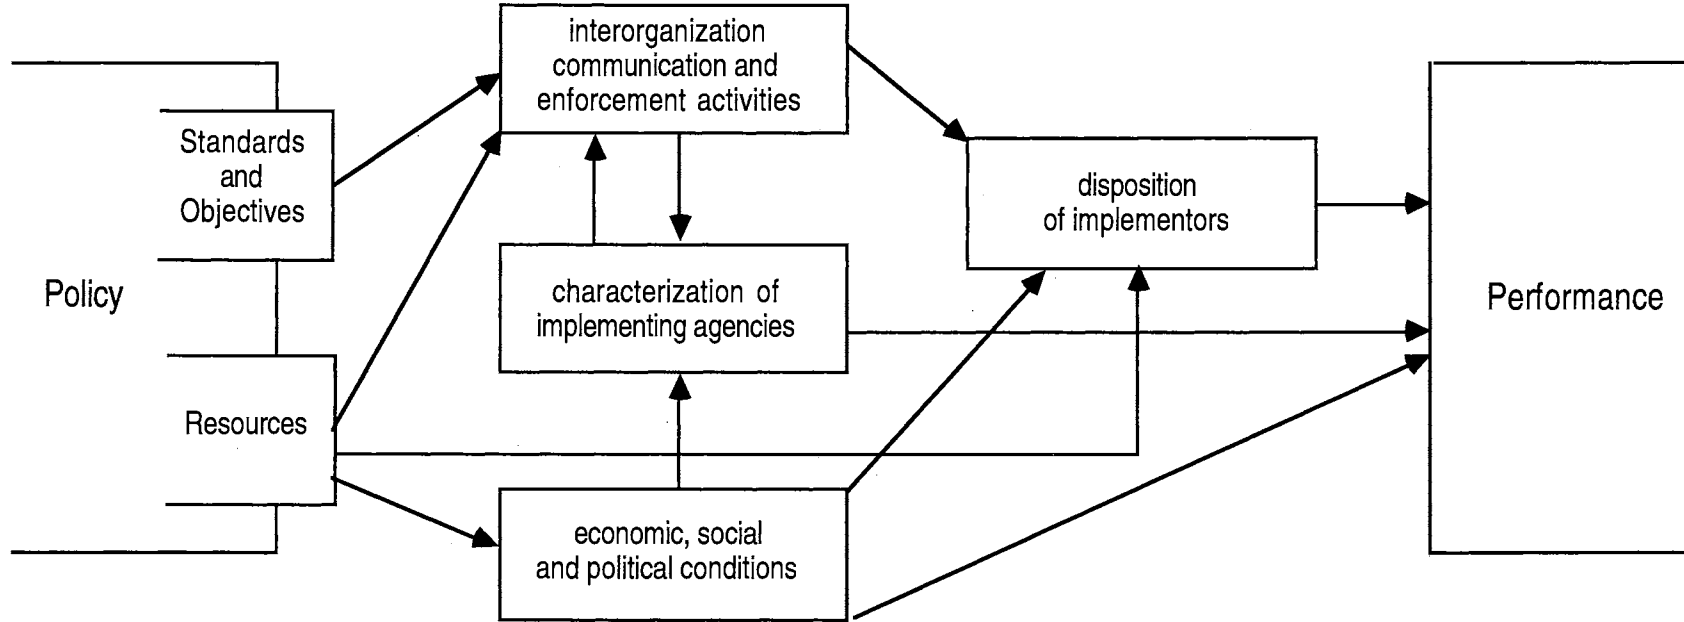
interorganization communication and enforcement activities

Standards and Objectives

disposition of implementors

Policy

characterization of implementing agencies

Performance

Resources

economic, social and political conditions